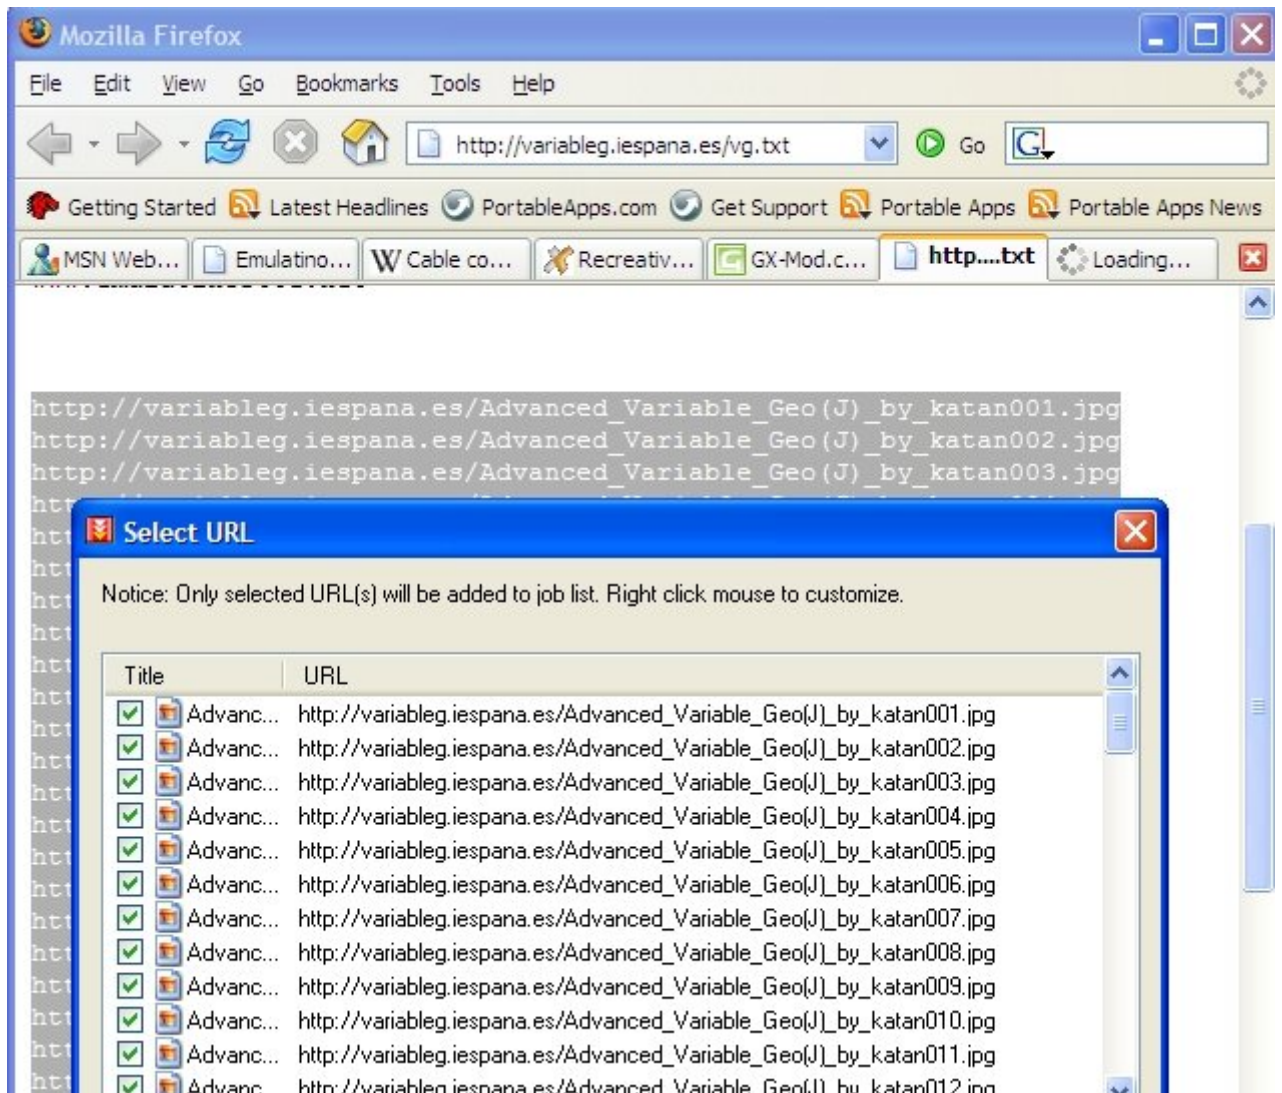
Mozilla Firefox

File Edit View Go Bookmarks Tools Help

http://variableg.iespana.es/vg.txt

Go

Getting Started Latest Headlines PortableApps.com Get Support Portable Apps Portable Apps News

MSN Web... Emulatino... Cable co... Recreativ... GX-Mod.c... http....txt Loading...

http://variableg.iespana.es/Advanced_Variable_Geo(J)_by_katan001.jpg
http://variableg.iespana.es/Advanced_Variable_Geo(J)_by_katan002.jpg
http://variableg.iespana.es/Advanced_Variable_Geo(J)_by_katan003.jpg

Select URL

Notice: Only selected URL(s) will be added to job list. Right click mouse to customize.

| Title | URL |
|---|---|
| Advanc... | http://variableg.iespana.es/Advanced_Variable_Geo(J)_by_katan001.jpg |
| Advanc... | http://variableg.iespana.es/Advanced_Variable_Geo(J)_by_katan002.jpg |
| Advanc... | http://variableg.iespana.es/Advanced_Variable_Geo(J)_by_katan003.jpg |
| Advanc... | http://variableg.iespana.es/Advanced_Variable_Geo(J)_by_katan004.jpg |
| Advanc... | http://variableg.iespana.es/Advanced_Variable_Geo(J)_by_katan005.jpg |
| Advanc... | http://variableg.iespana.es/Advanced_Variable_Geo(J)_by_katan006.jpg |
| Advanc... | http://variableg.iespana.es/Advanced_Variable_Geo(J)_by_katan007.jpg |
| Advanc... | http://variableg.iespana.es/Advanced_Variable_Geo(J)_by_katan008.jpg |
| Advanc... | http://variableg.iespana.es/Advanced_Variable_Geo(J)_by_katan009.jpg |
| Advanc... | http://variableg.iespana.es/Advanced_Variable_Geo(J)_by_katan010.jpg |
| Advanc... | http://variableg.iespana.es/Advanced_Variable_Geo(J)_by_katan011.jpg |
| Advanc... | http://variableg.iespana.es/Advanced_Variable_Geo(J)_by_katan012.jpg |